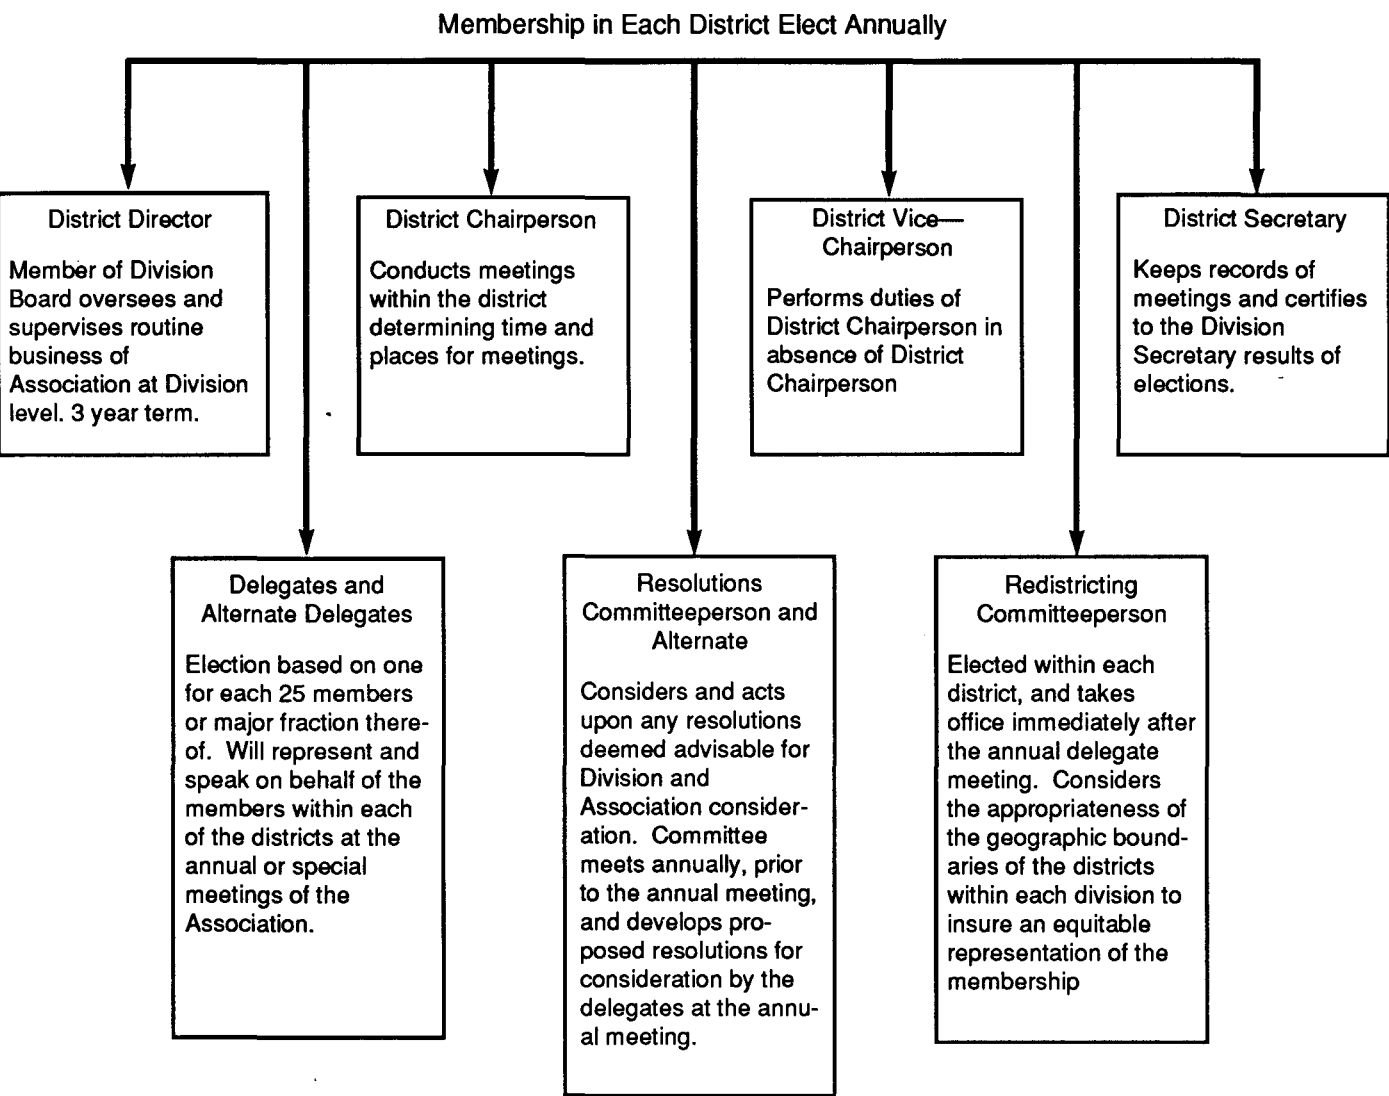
Membership in Each District Elect Annually

District Director

Member of Division Board oversees and supervises routine business of Association at Division level. 3 year term.

District Chairperson

Conducts meetings within the district determining time and places for meetings.

District Vice—Chairperson

Performs duties of District Chairperson in absence of District Chairperson

District Secretary

Keeps records of meetings and certifies to the Division Secretary results of elections.

Delegates and Alternate Delegates

Election based on one for each 25 members or major fraction thereof. Will represent and speak on behalf of the members within each of the districts at the annual or special meetings of the Association.

Resolutions Committeeperson and Alternate

Considers and acts upon any resolutions deemed advisable for Division and Association consideration. Committee meets annually, prior to the annual meeting, and develops proposed resolutions for consideration by the delegates at the annual meeting.

Redistricting Committeeperson

Elected within each district, and takes office immediately after the annual delegate meeting. Considers the appropriateness of the geographic boundaries of the districts within each division to insure an equitable representation of the membership